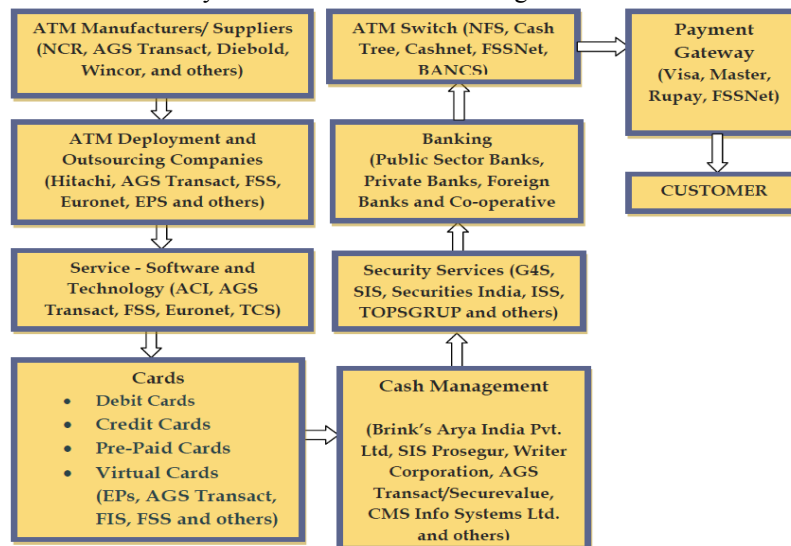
ATM Manufacturers/ Suppliers (NCR, AGS Transact, Diebold, Wincor, and others)

ATM Deployment and Outsourcing Companies (Hitachi, AGS Transact, FSS, Euronet, EPS and others)

Service - Software and Technology (ACI, AGS Transact, FSS, Euronet, TCS)

Cards
- Debit Cards
- Credit Cards
- Pre-Paid Cards
- Virtual Cards (EPs, AGS Transact, FIS, FSS and others)

Cash Management

(Brink's Arya India Pvt. Ltd, SIS Prosegur, Writer Corporation, AGS Transact/Securevalue, CMS Info Systems Ltd. and others)

Security Services (G4S, SIS, Securities India, ISS, TOPSGRUP and others)

Banking (Public Sector Banks, Private Banks, Foreign Banks and Co-operative

ATM Switch (NFS, Cash Tree, Cashnet, FSSNet, BANCS)

Payment Gateway (Visa, Master, Rupay, FSSNet)

CUSTOMER